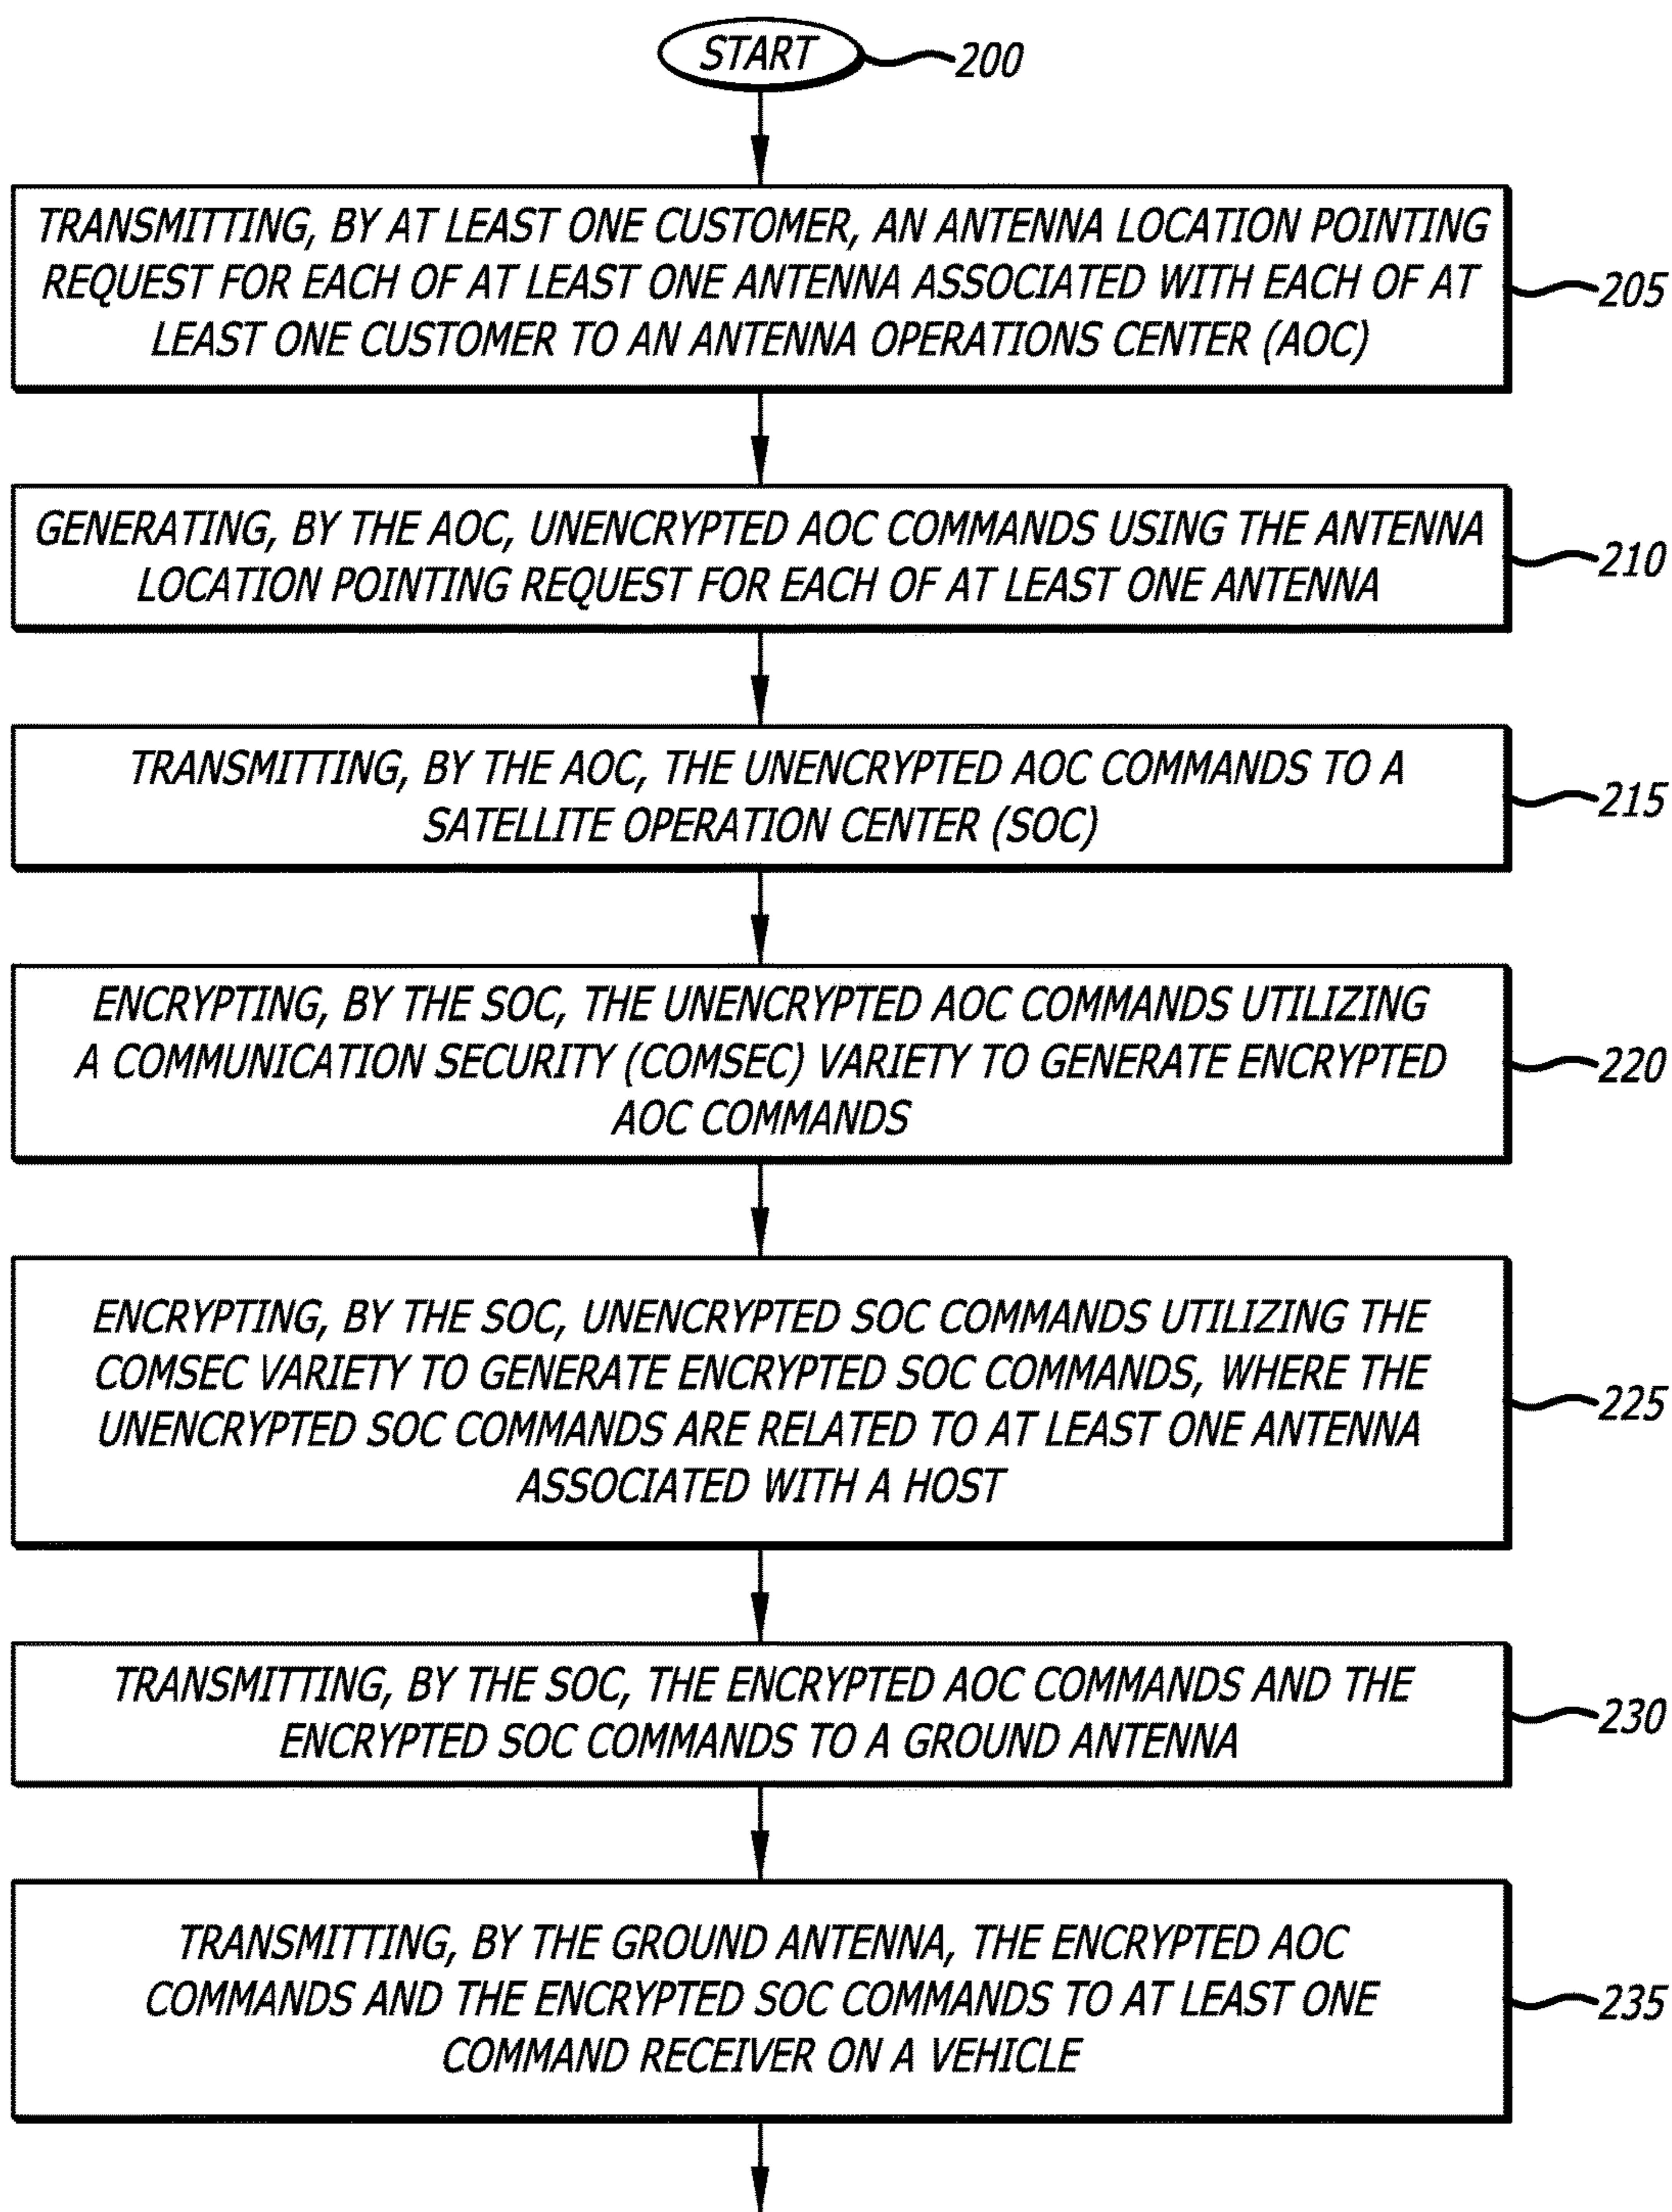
START 200

TRANSMITTING, BY AT LEAST ONE CUSTOMER, AN ANTENNA LOCATION POINTING REQUEST FOR EACH OF AT LEAST ONE ANTENNA ASSOCIATED WITH EACH OF AT LEAST ONE CUSTOMER TO AN ANTENNA OPERATIONS CENTER (AOC)

205

GENERATING, BY THE AOC, UNENCRYPTED AOC COMMANDS USING THE ANTENNA LOCATION POINTING REQUEST FOR EACH OF AT LEAST ONE ANTENNA

210

TRANSMITTING, BY THE AOC, THE UNENCRYPTED AOC COMMANDS TO A SATELLITE OPERATION CENTER (SOC)

215

ENCRYPTING, BY THE SOC, THE UNENCRYPTED AOC COMMANDS UTILIZING A COMMUNICATION SECURITY (COMSEC) VARIETY TO GENERATE ENCRYPTED AOC COMMANDS

220

ENCRYPTING, BY THE SOC, UNENCRYPTED SOC COMMANDS UTILIZING THE COMSEC VARIETY TO GENERATE ENCRYPTED SOC COMMANDS, WHERE THE UNENCRYPTED SOC COMMANDS ARE RELATED TO AT LEAST ONE ANTENNA ASSOCIATED WITH A HOST

225

TRANSMITTING, BY THE SOC, THE ENCRYPTED AOC COMMANDS AND THE ENCRYPTED SOC COMMANDS TO A GROUND ANTENNA

230

TRANSMITTING, BY THE GROUND ANTENNA, THE ENCRYPTED AOC COMMANDS AND THE ENCRYPTED SOC COMMANDS TO AT LEAST ONE COMMAND RECEIVER ON A VEHICLE

235